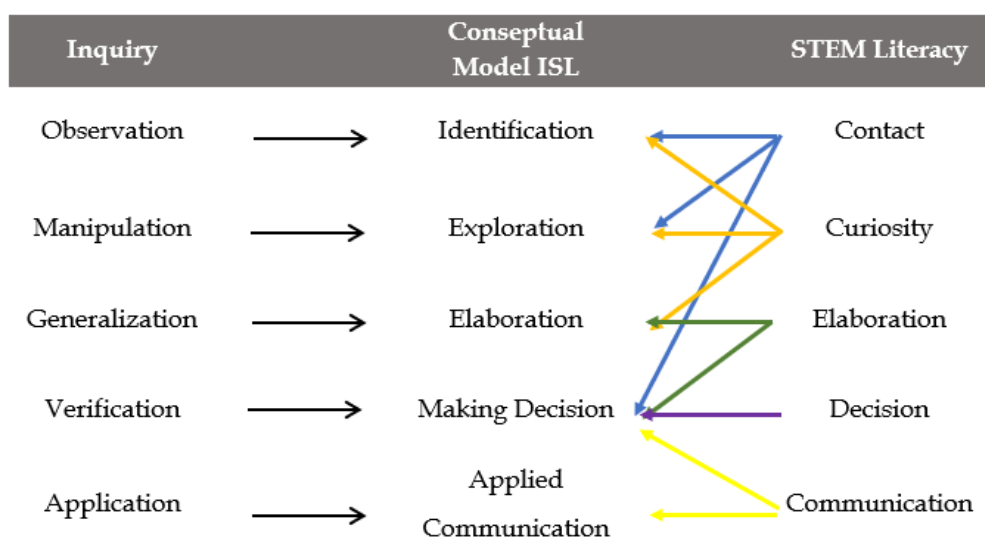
| Inquiry | Conseptual Model ISL | STEM Literacy |
|---|---|---|
| Observation | Identification | Contact |
| Manipulation | Exploration | Curiosity |
| Generalization | Elaboration | Elaboration |
| Verification | Making Decision | Decision |
| Application | Applied Communication | Communication |